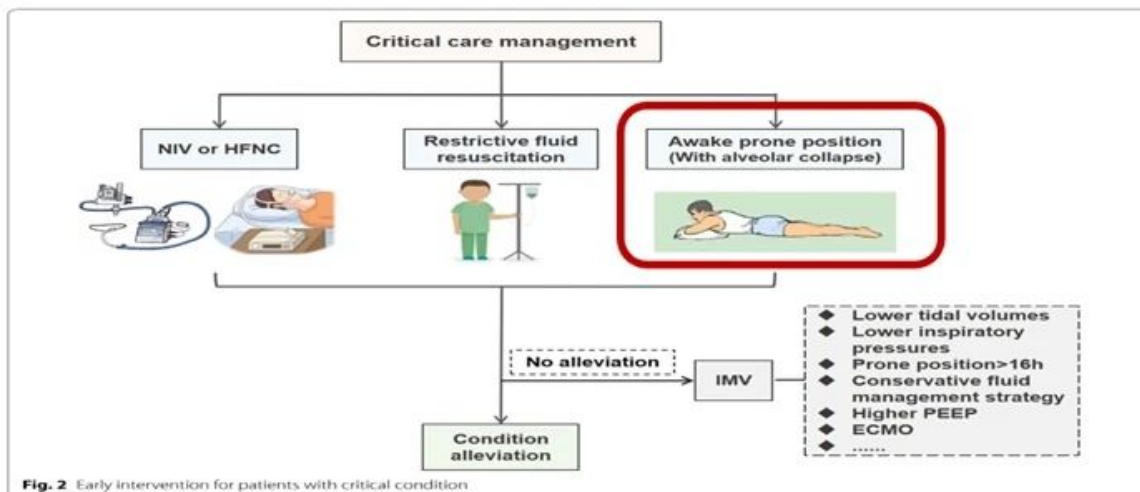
Critical care management

NIV or HFNC

Restrictive fluid resuscitation

Awake prone position (With alveolar collapse)

No alleviation

IMV

◆ Lower tidal volumes
◆ Lower inspiratory pressures
◆ Prone position>16h
◆ Conservative fluid management strategy
◆ Higher PEEP
◆ ECMO
◆ ......

Condition alleviation

Fig. 2 Early intervention for patients with critical condition